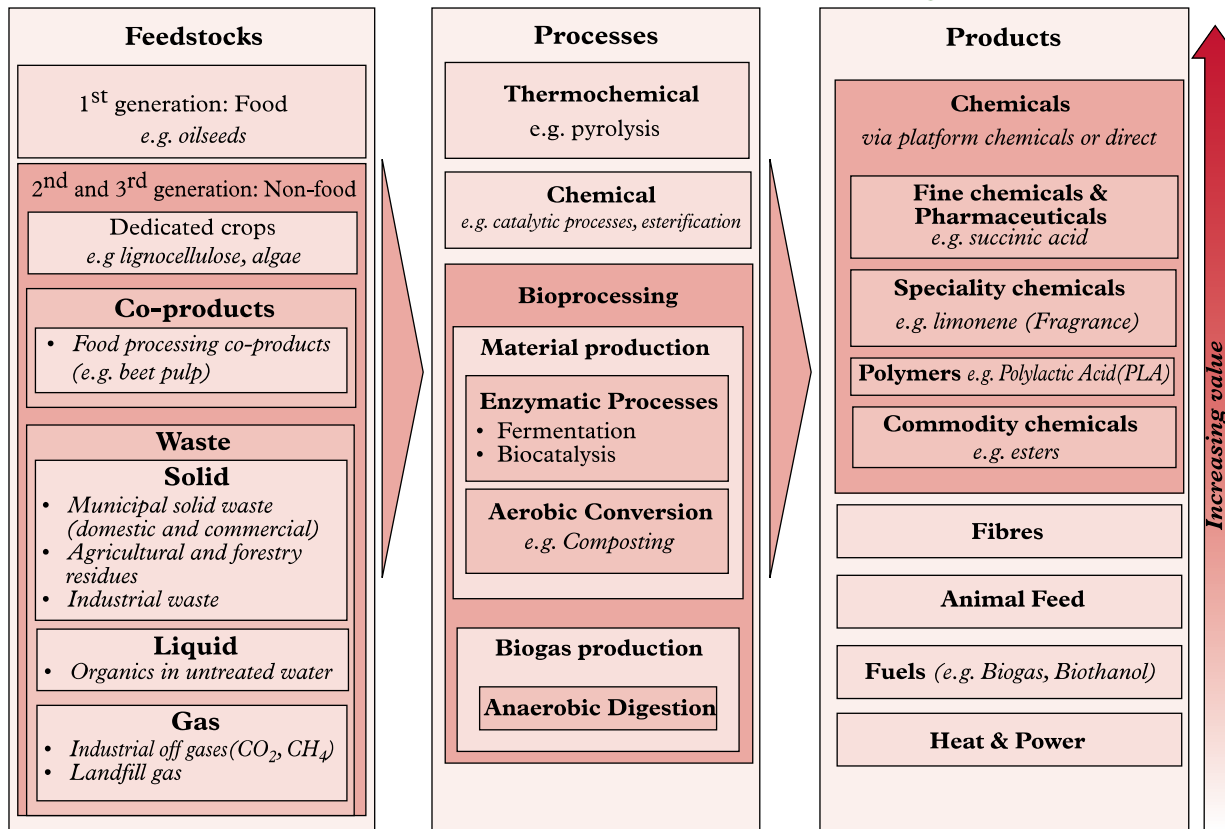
Feedstocks

$1^{st}$ generation: Food
e.g. oilseeds

$2^{nd}$ and $3^{rd}$ generation: Non-food

Dedicated crops
e.g lignocellulose, algae

Co-products
• Food processing co-products (e.g. beet pulp)

Waste

Solid
• Municipal solid waste (domestic and commercial)
• Agricultural and forestry residues
• Industrial waste

Liquid
• Organics in untreated water

Gas
• Industrial off gases($CO_2$, $CH_4$)
• Landfill gas

Processes

Thermochemical
e.g. pyrolysis

Chemical
e.g. catalytic processes, esterification

Bioprocessing

Material production

Enzymatic Processes
• Fermentation
• Biocatalysis

Aerobic Conversion
e.g. Composting

Biogas production

Anaerobic Digestion

Products

Chemicals
via platform chemicals or direct

Fine chemicals & Pharmaceuticals
e.g. succinic acid

Speciality chemicals
e.g. limonene (Fragrance)

Polymers e.g. Polylactic Acid(PLA)

Commodity chemicals
e.g. esters

Fibres

Animal Feed

Fuels (e.g. Biogas, Biothanol)

Heat & Power

Increasing value